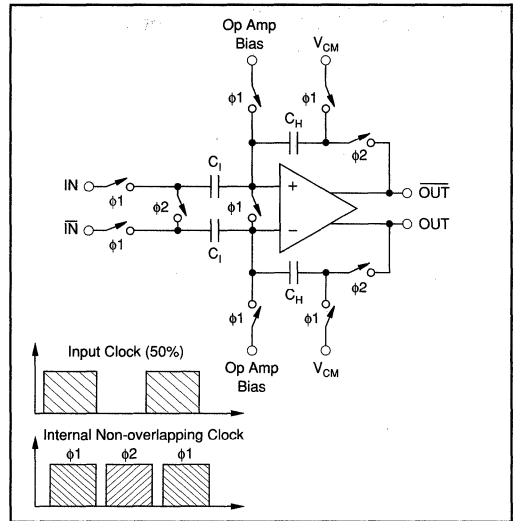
Op Amp Bias

$V_{CM}$

$\phi1$

$\phi1$

$C_H$

$\phi2$

IN

$\phi1$

$C_I$

+

$\overline{OUT}$

$\phi2$

$\phi1$

$\overline{IN}$

$\phi1$

$C_I$

−

OUT

$C_H$

$\phi2$

$\phi1$

$\phi1$

Input Clock (50%)

Op Amp Bias

$V_{CM}$

Internal Non-overlapping Clock

$\phi1$ $\phi2$ $\phi1$